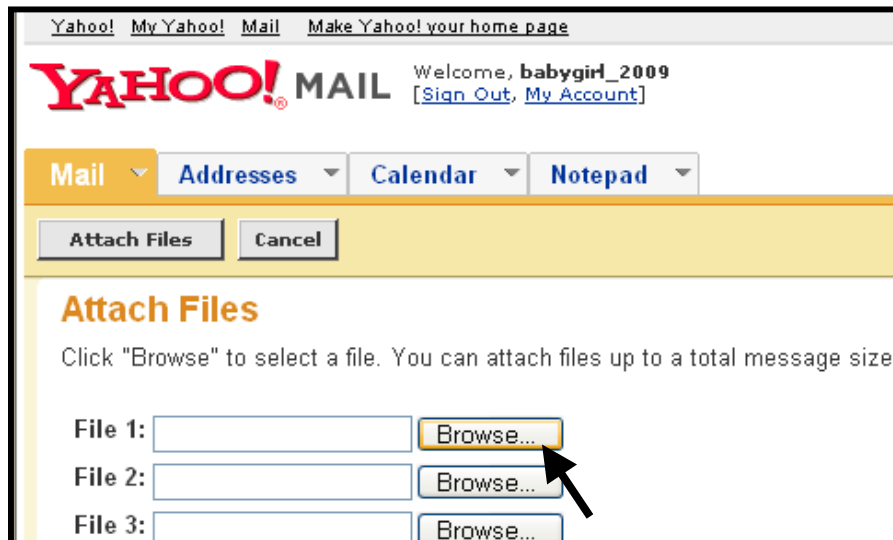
Yahoo! My Yahoo! Mail Make Yahoo! your home page

YAHOO! MAIL Welcome, babygirl_2009
[Sign Out, My Account]

Mail Addresses Calendar Notepad

Attach Files Cancel

Attach Files

Click "Browse" to select a file. You can attach files up to a total message size

File 1: Browse...
File 2: Browse...
File 3: Browse...